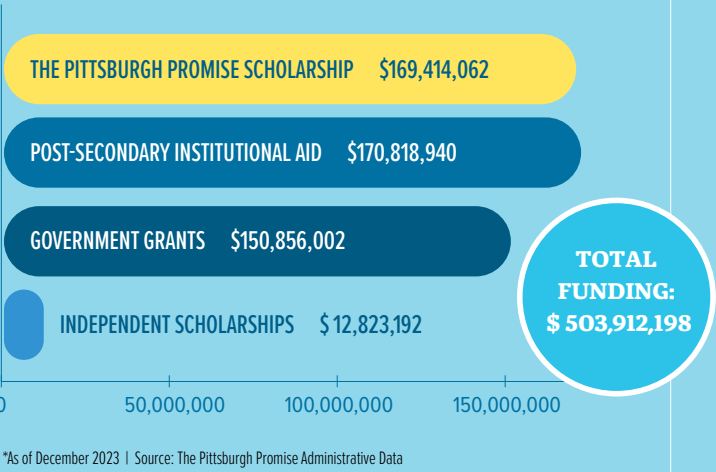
THE PITTSBURGH PROMISE SCHOLARSHIP $169,414,062

POST-SECONDARY INSTITUTIONAL AID $170,818,940

GOVERNMENT GRANTS $150,856,002

INDEPENDENT SCHOLARSHIPS $ 12,823,192

TOTAL FUNDING: $ 503,912,198

0 50,000,000 100,000,000 150,000,000

*As of December 2023 | Source: The Pittsburgh Promise Administrative Data